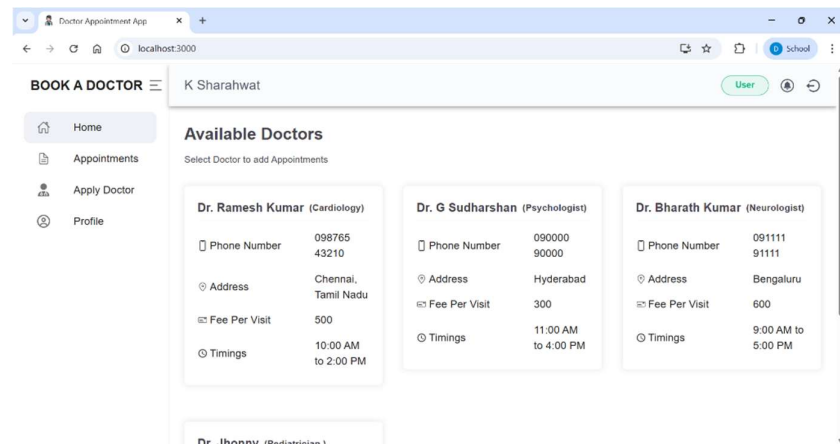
Doctor Appointment App × +

localhost:3000

D School

BOOK A DOCTOR

K Sharahwat

User

Home

Appointments

Apply Doctor

Profile

Available Doctors

Select Doctor to add Appointments

Dr. Ramesh Kumar (Cardiology)

Phone Number 098765 43210

Address Chennai, Tamil Nadu

Fee Per Visit 500

Timings 10:00 AM to 2:00 PM

Dr. G Sudharshan (Psychologist)

Phone Number 090000 90000

Address Hyderabad

Fee Per Visit 300

Timings 11:00 AM to 4:00 PM

Dr. Bharath Kumar (Neurologist)

Phone Number 091111 91111

Address Bengaluru

Fee Per Visit 600

Timings 9:00 AM to 5:00 PM

Dr. Jhonny (Pediatrician)